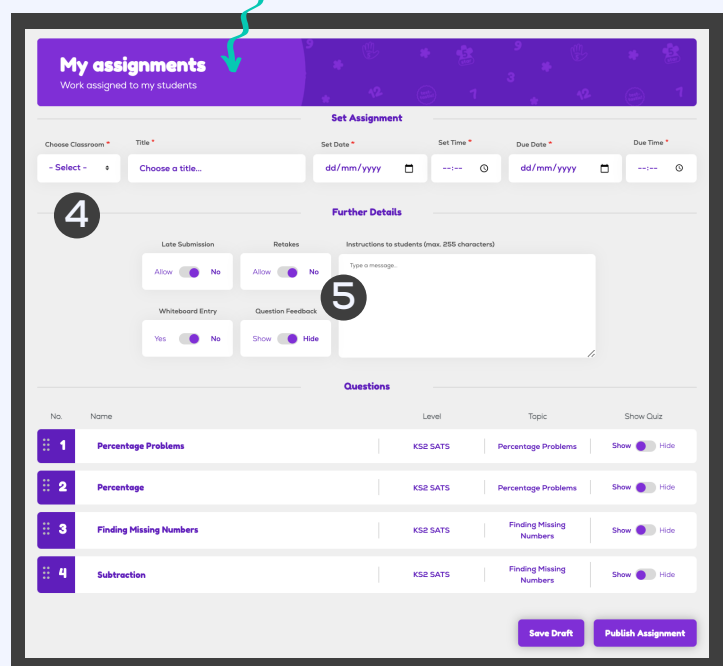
My assignments
Work assigned to my students

Set Assignment

Choose Classroom *
- Select -

Title *
Choose a title...

Set Date *
dd/mm/yyyy

Set Time *
--:--

Due Date *
dd/mm/yyyy

Due Time *
--:--

4

Further Details

Late Submission
Allow No

Retakes
Allow No

Instructions to students (max. 255 characters)
Type a message...

5

Whiteboard Entry
Yes No

Question Feedback
Show Hide

Questions

| No. | Name | Level | Topic | Show Quiz |
|---|---|---|---|---|
| 1 | Percentage Problems | KS2 SATS | Percentage Problems | Show Hide |
| 2 | Percentage | KS2 SATS | Percentage Problems | Show Hide |
| 3 | Finding Missing Numbers | KS2 SATS | Finding Missing Numbers | Show Hide |
| 4 | Subtraction | KS2 SATS | Finding Missing Numbers | Show Hide |

Save Draft
Publish Assignment